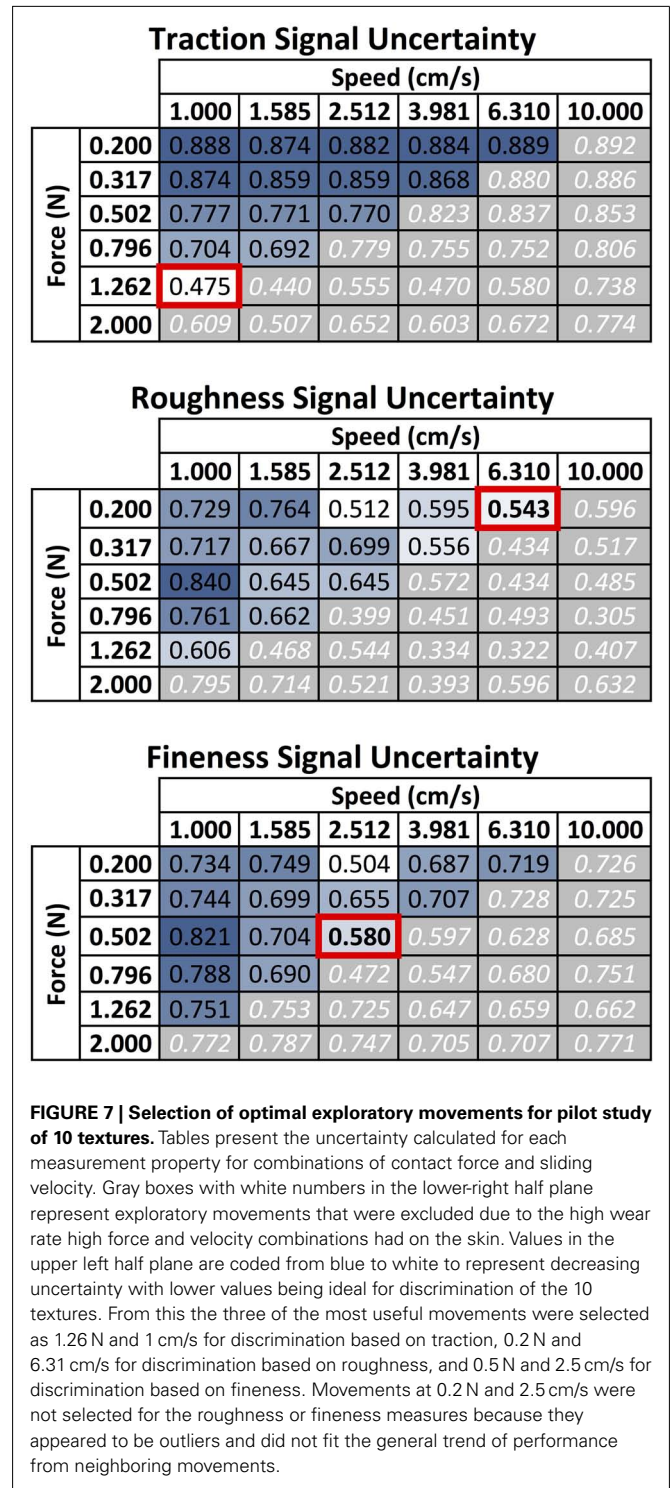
Traction Signal Uncertainty

| | | Speed (cm/s) | | | | | |
|---|---|---|---|---|---|---|---|
| | | 1.000 | 1.585 | 2.512 | 3.981 | 6.310 | 10.000 |
| Force (N) | 0.200 | 0.888 | 0.874 | 0.882 | 0.884 | 0.889 | 0.892 |
| | 0.317 | 0.874 | 0.859 | 0.859 | 0.868 | 0.880 | 0.886 |
| | 0.502 | 0.777 | 0.771 | 0.770 | 0.823 | 0.837 | 0.853 |
| | 0.796 | 0.704 | 0.692 | 0.779 | 0.755 | 0.752 | 0.806 |
| | 1.262 | 0.475 | 0.440 | 0.555 | 0.470 | 0.580 | 0.738 |
| | 2.000 | 0.609 | 0.507 | 0.652 | 0.603 | 0.672 | 0.774 |

Roughness Signal Uncertainty

| | | Speed (cm/s) | | | | | |
|---|---|---|---|---|---|---|---|
| | | 1.000 | 1.585 | 2.512 | 3.981 | 6.310 | 10.000 |
| Force (N) | 0.200 | 0.729 | 0.764 | 0.512 | 0.595 | 0.543 | 0.596 |
| | 0.317 | 0.717 | 0.667 | 0.699 | 0.556 | 0.434 | 0.517 |
| | 0.502 | 0.840 | 0.645 | 0.645 | 0.572 | 0.434 | 0.485 |
| | 0.796 | 0.761 | 0.662 | 0.399 | 0.451 | 0.493 | 0.305 |
| | 1.262 | 0.606 | 0.468 | 0.544 | 0.334 | 0.322 | 0.407 |
| | 2.000 | 0.795 | 0.714 | 0.521 | 0.393 | 0.596 | 0.632 |

Fineness Signal Uncertainty

| | | Speed (cm/s) | | | | | |
|---|---|---|---|---|---|---|---|
| | | 1.000 | 1.585 | 2.512 | 3.981 | 6.310 | 10.000 |
| Force (N) | 0.200 | 0.734 | 0.749 | 0.504 | 0.687 | 0.719 | 0.726 |
| | 0.317 | 0.744 | 0.699 | 0.655 | 0.707 | 0.728 | 0.725 |
| | 0.502 | 0.821 | 0.704 | 0.580 | 0.597 | 0.628 | 0.685 |
| | 0.796 | 0.788 | 0.690 | 0.472 | 0.547 | 0.680 | 0.751 |
| | 1.262 | 0.751 | 0.753 | 0.725 | 0.647 | 0.659 | 0.662 |
| | 2.000 | 0.772 | 0.787 | 0.747 | 0.705 | 0.707 | 0.771 |

FIGURE 7 | Selection of optimal exploratory movements for pilot study of 10 textures. Tables present the uncertainty calculated for each measurement property for combinations of contact force and sliding velocity. Gray boxes with white numbers in the lower-right half plane represent exploratory movements that were excluded due to the high wear rate high force and velocity combinations had on the skin. Values in the upper left half plane are coded from blue to white to represent decreasing uncertainty with lower values being ideal for discrimination of the 10 textures. From this the three of the most useful movements were selected as 1.26 N and 1 cm/s for discrimination based on traction, 0.2 N and 6.31 cm/s for discrimination based on roughness, and 0.5 N and 2.5 cm/s for discrimination based on fineness. Movements at 0.2 N and 2.5 cm/s were not selected for the roughness or fineness measures because they appeared to be outliers and did not fit the general trend of performance from neighboring movements.